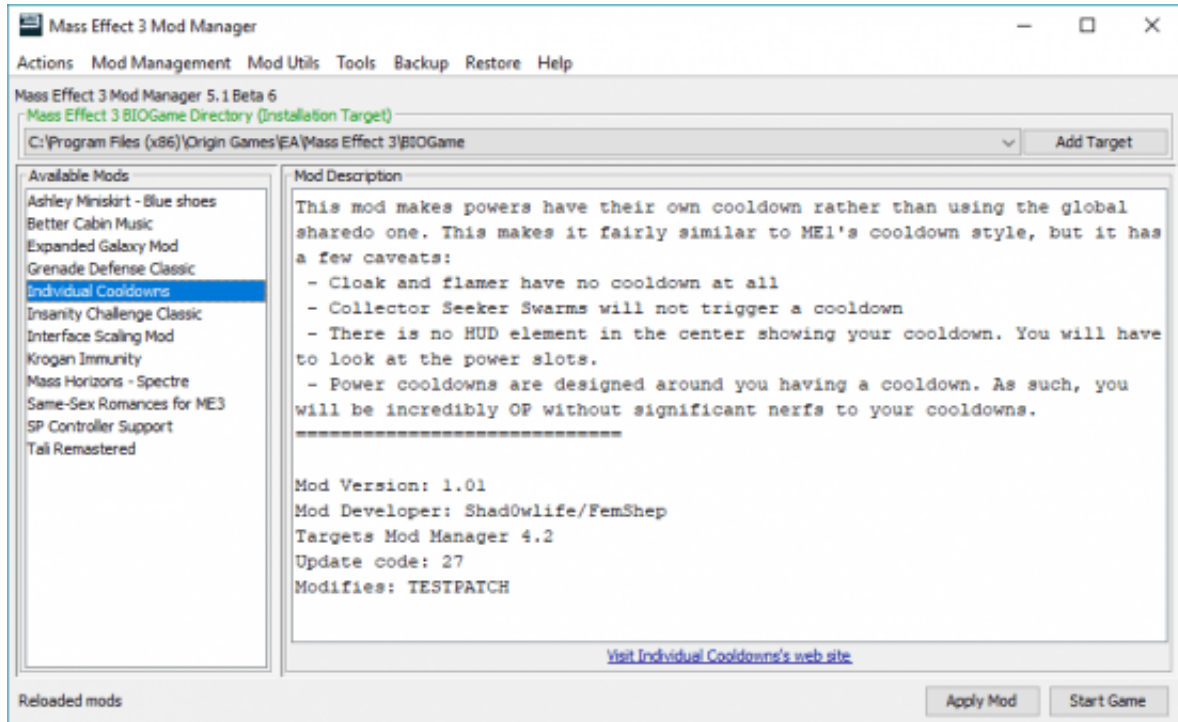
Mass Effect 3 Mod Manager

Actions Mod Management Mod Utils Tools Backup Restore Help

Mass Effect 3 Mod Manager 5.1 Beta 6

Mass Effect 3 BIOGame Directory (Installation Target)

C:\Program Files (x86)\Origin Games\EA\Mass Effect 3\BIOGame

Add Target

Available Mods

Ashley Miniskirt - Blue shoes
Better Cabin Music
Expanded Galaxy Mod
Grenade Defense Classic
Individual Cooldowns
Insanity Challenge Classic
Interface Scaling Mod
Krogan Immunity
Mass Horizons - Spectre
Same-Sex Romances for ME3
SP Controller Support
Tali Remastered

Mod Description

This mod makes powers have their own cooldown rather than using the global sharedo one. This makes it fairly similar to ME1's cooldown style, but it has a few caveats:
- Cloak and flamer have no cooldown at all
- Collector Seeker Swarms will not trigger a cooldown
- There is no HUD element in the center showing your cooldown. You will have to look at the power slots.
- Power cooldowns are designed around you having a cooldown. As such, you will be incredibly OP without significant nerfs to your cooldowns.
=============================

Mod Version: 1.01
Mod Developer: Shad0wlife/FemShep
Targets Mod Manager 4.2
Update code: 27
Modifies: TESTPATCH

Visit Individual Cooldowns's web site

Reloaded mods

Apply Mod

Start Game